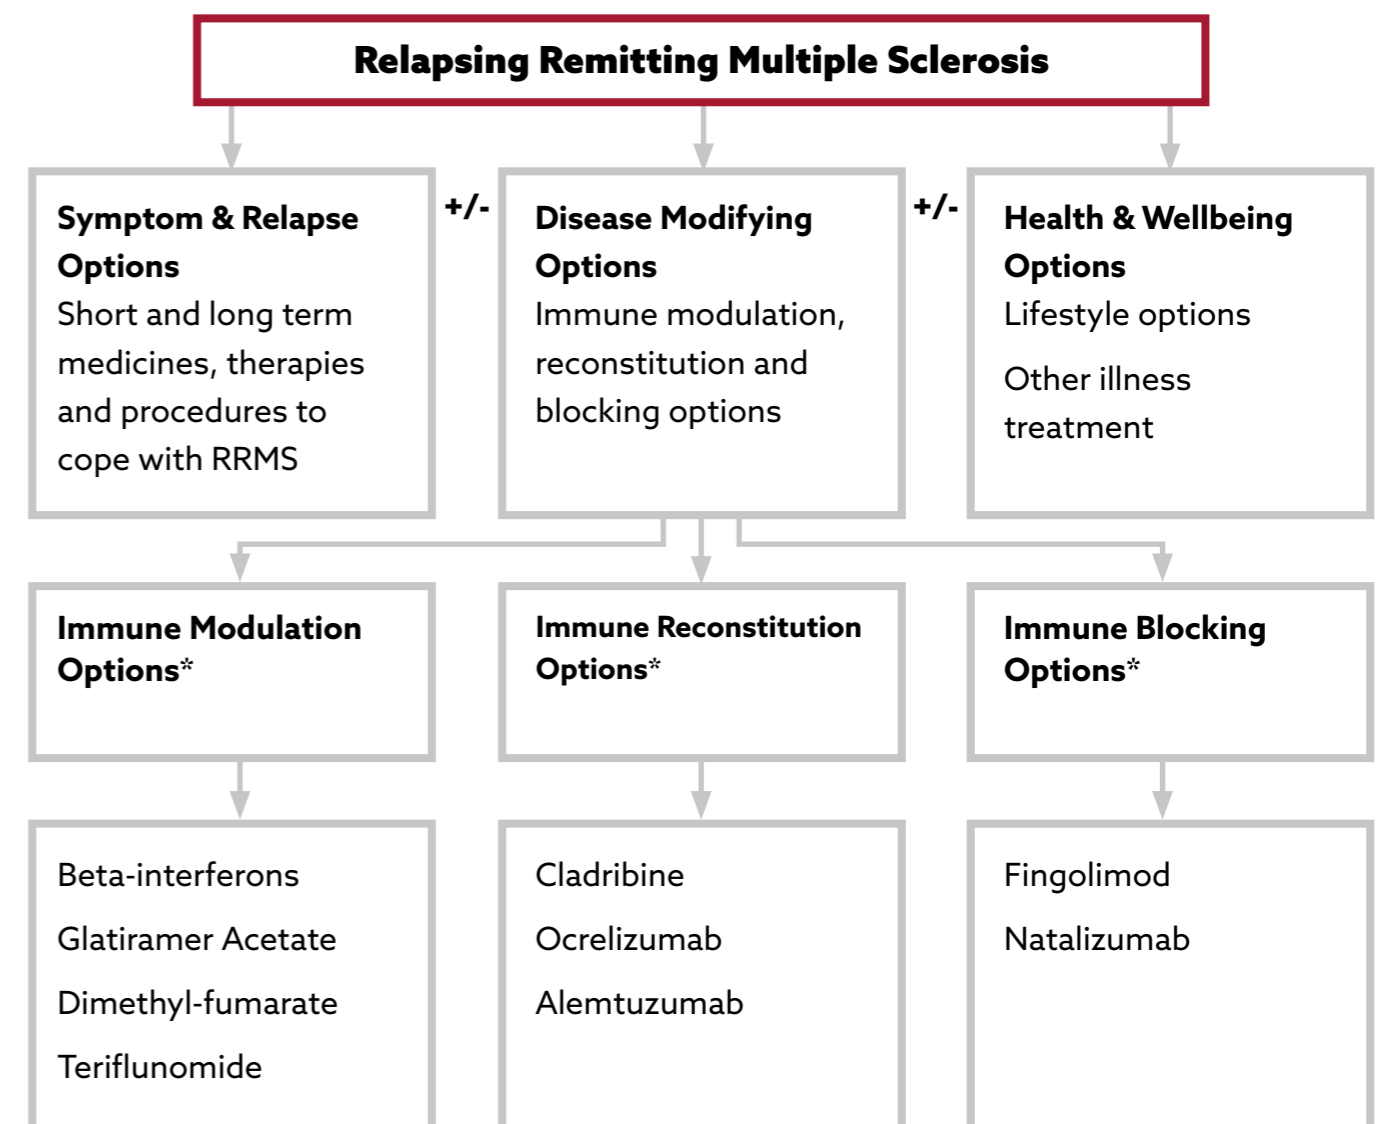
Relapsing Remitting Multiple Sclerosis

Symptom & Relapse Options
Short and long term medicines, therapies and procedures to cope with RRMS

+/-

Disease Modifying Options
Immune modulation, reconstitution and blocking options

+/-

Health & Wellbeing Options
Lifestyle options

Other illness treatment

Immune Modulation Options*

Immune Reconstitution Options*

Immune Blocking Options*

Beta-interferons

Glatiramer Acetate

Dimethyl-fumarate

Teriflunomide

Cladribine

Ocrelizumab

Alemtuzumab

Fingolimod

Natalizumab